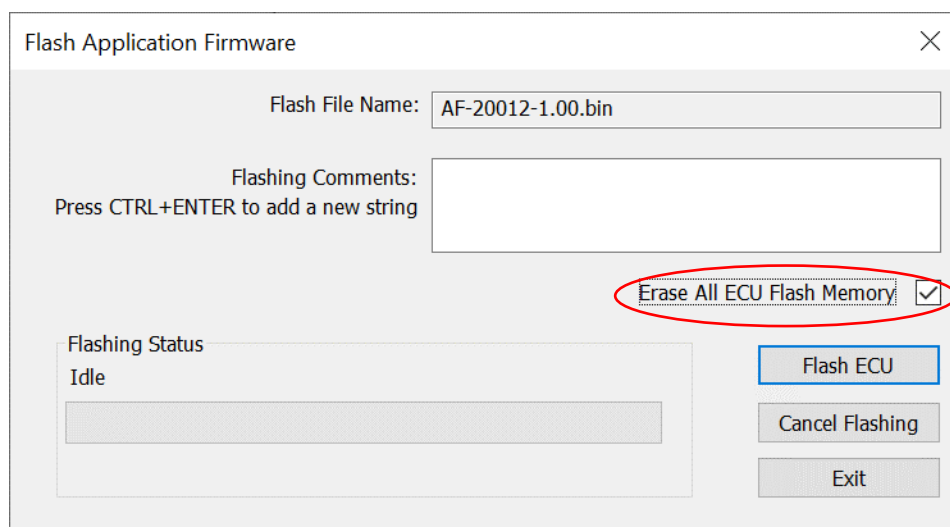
Flash Application Firmware

Flash File Name: AF-20012-1.00.bin

Flashing Comments:
Press CTRL+ENTER to add a new string

Erase All ECU Flash Memory

Flashing Status
Idle

Flash ECU

Cancel Flashing

Exit